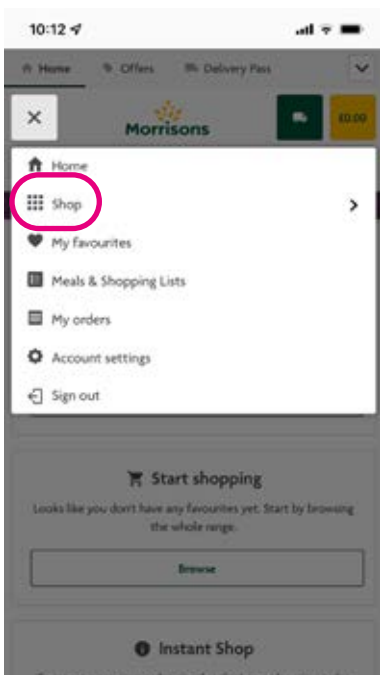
10:12

Home
Offers
Delivery Pass

Morrisons
£0.00

Home
Shop
My favourites
Meals & Shopping Lists
My orders
Account settings
Sign out

Start shopping
Looks like you don't have any favourites yet. Start by browsing the whole range.
Browse

Instant Shop